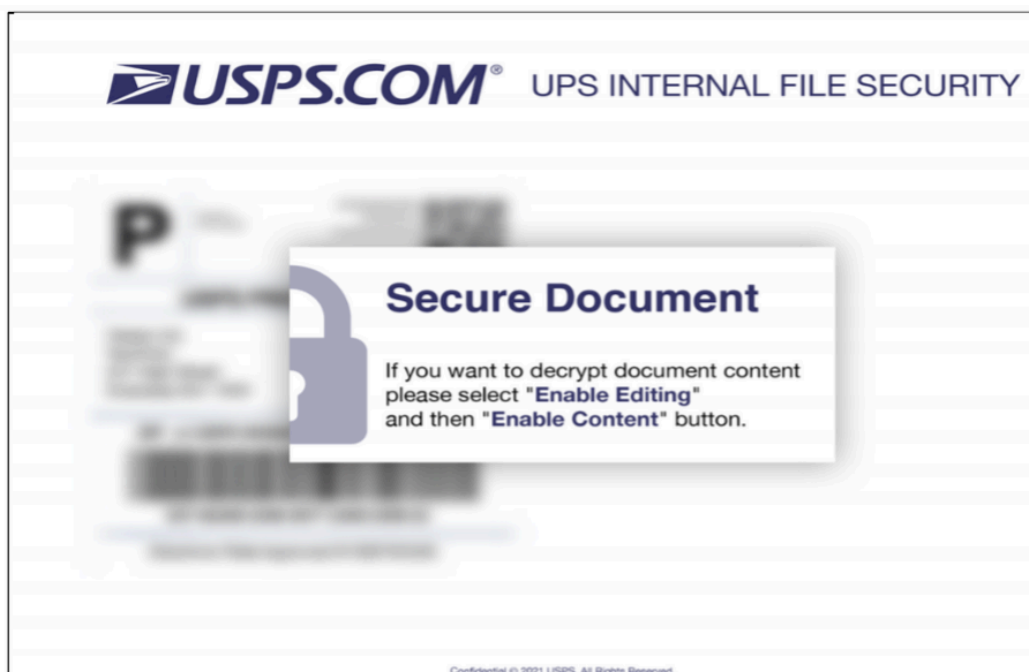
USPS.COM® UPS INTERNAL FILE SECURITY

P

Secure Document

If you want to decrypt document content please select "Enable Editing" and then "Enable Content" button.

Confidential © 2021 USPS. All Rights Reserved.